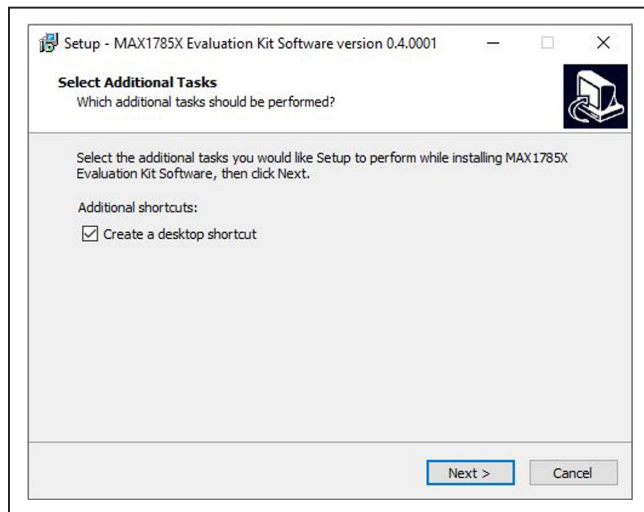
Setup - MAX1785X Evaluation Kit Software version 0.4.0001

Select Additional Tasks
Which additional tasks should be performed?

Select the additional tasks you would like Setup to perform while installing MAX1785X Evaluation Kit Software, then click Next.

Additional shortcuts:

Create a desktop shortcut

Next >

Cancel